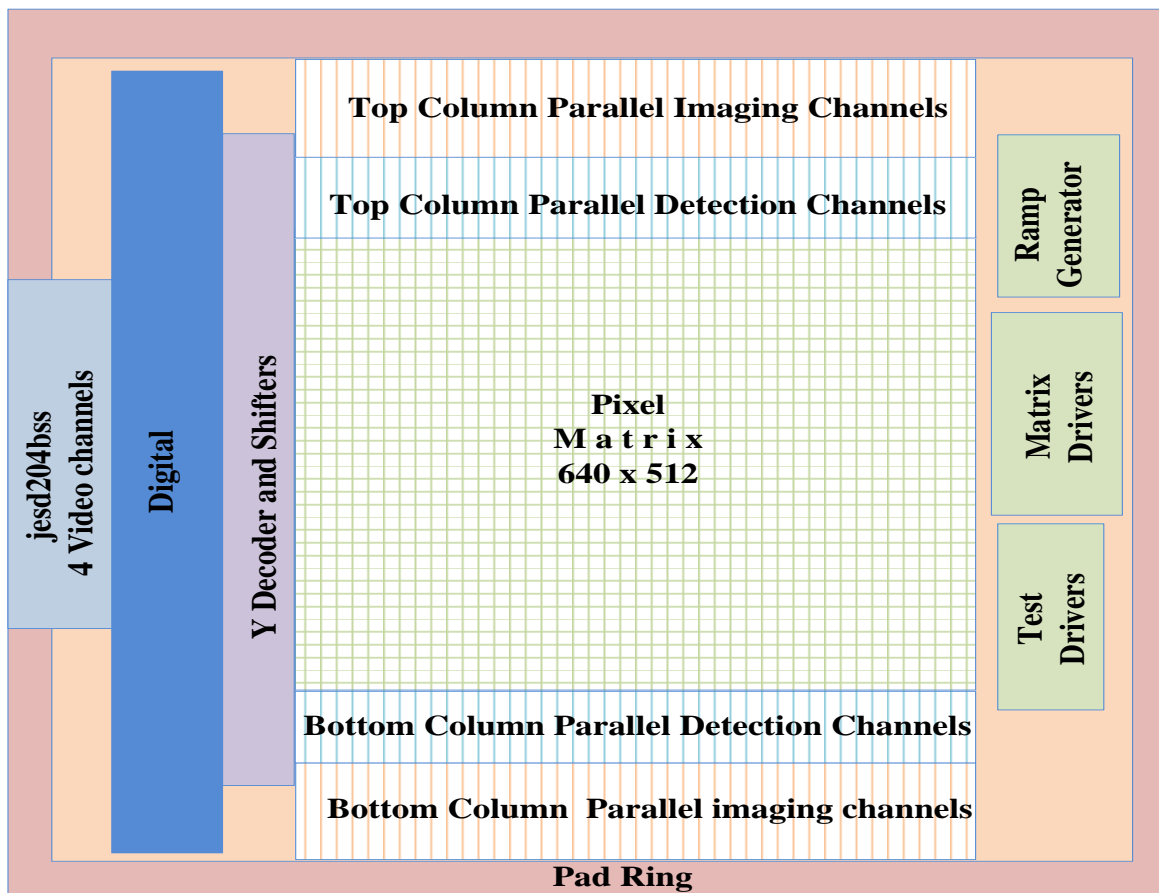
Top Column Parallel Imaging Channels

Top Column Parallel Detection Channels

jesd204bss
4 Video channels

Digital

Y Decoder and Shifters

Pixel
M a t r i x
640 x 512

Ramp
Generator

Matrix
Drivers

Test
Drivers

Bottom Column Parallel Detection Channels

Bottom Column Parallel imaging channels

Pad Ring